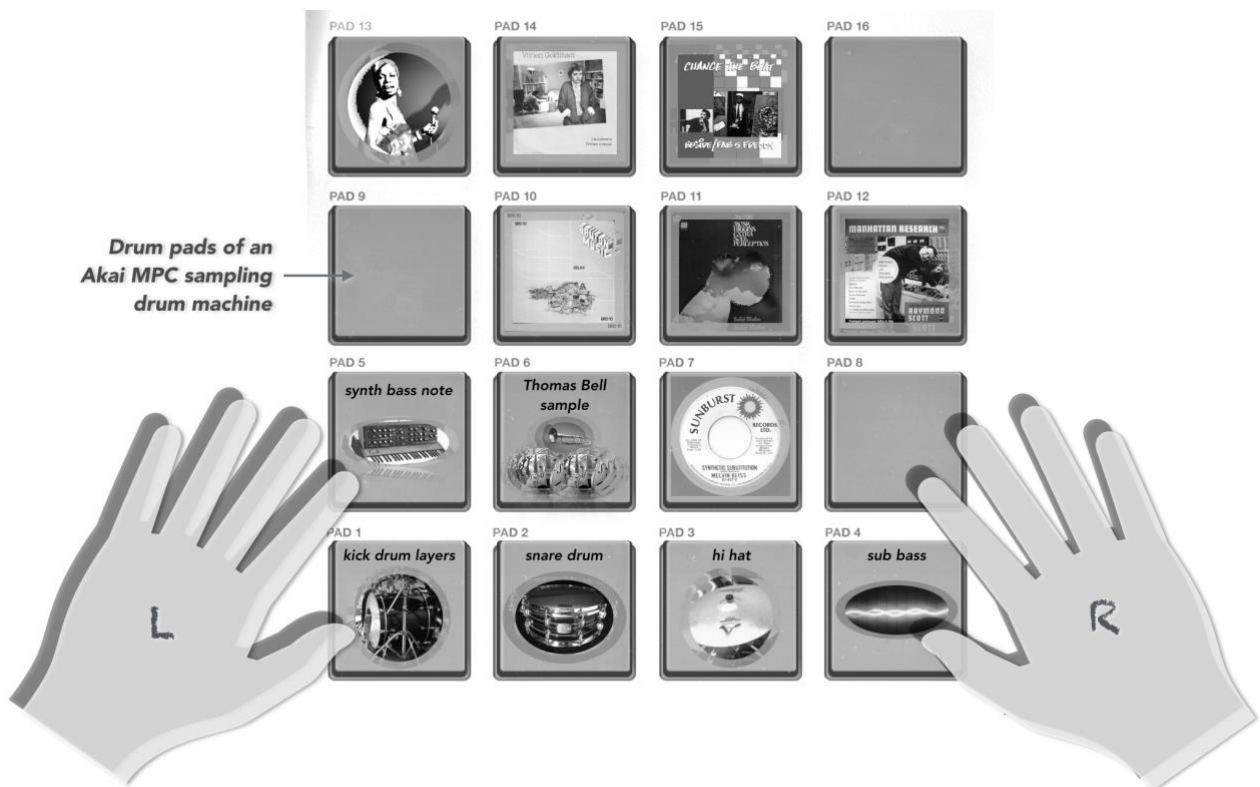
PAD 13
PAD 14
PAD 15
PAD 16

CHANCE THE RAP

PAD 9
PAD 10
PAD 11
PAD 12

MANHATTAN RESEARCH

RAYMOND SCOTT

Drum pads of an Akai MPC sampling drum machine

PAD 5
synth bass note
PAD 6
Thomas Bell sample
PAD 7
SUNBURST RECORDS, LTD.
SYNTHETIC SUBSTITUTION
MELVIN BLISS
PAD 8

PAD 1
kick drum layers
PAD 2
snare drum
PAD 3
hi hat
PAD 4
sub bass

L

R